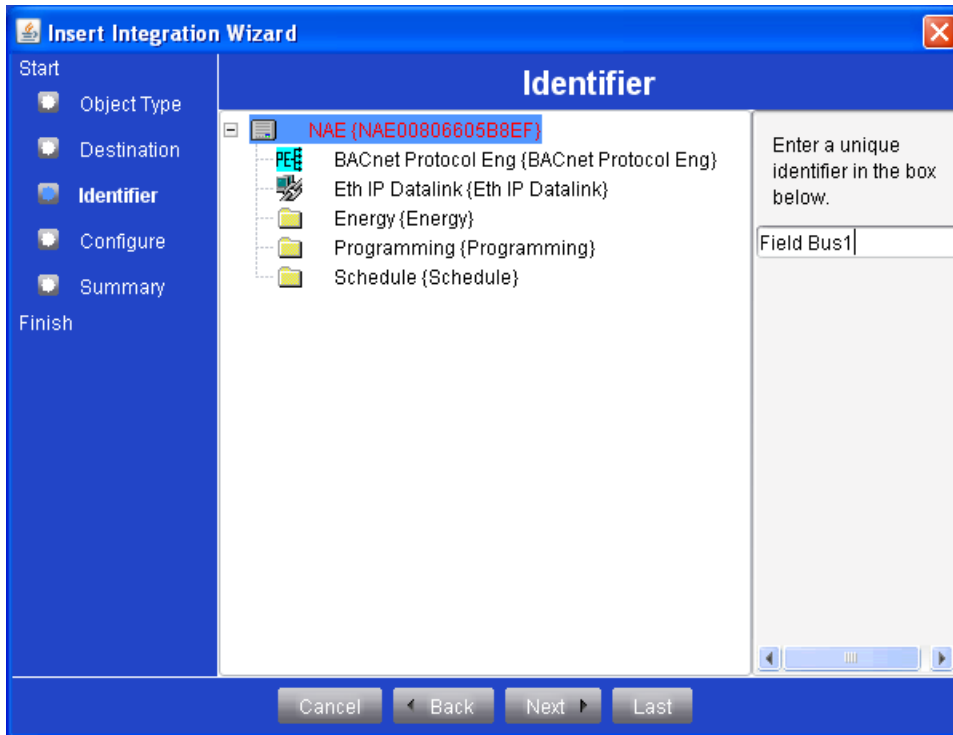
Insert Integration Wizard

Start
Object Type
Destination
Identifier
Configure
Summary
Finish

Identifier

NAE {NAE00806605B8EF}
BACnet Protocol Eng {BACnet Protocol Eng}
Eth IP Datalink {Eth IP Datalink}
Energy {Energy}
Programming {Programming}
Schedule {Schedule}

Enter a unique identifier in the box below.

Field Bus1

Cancel
Back
Next
Last